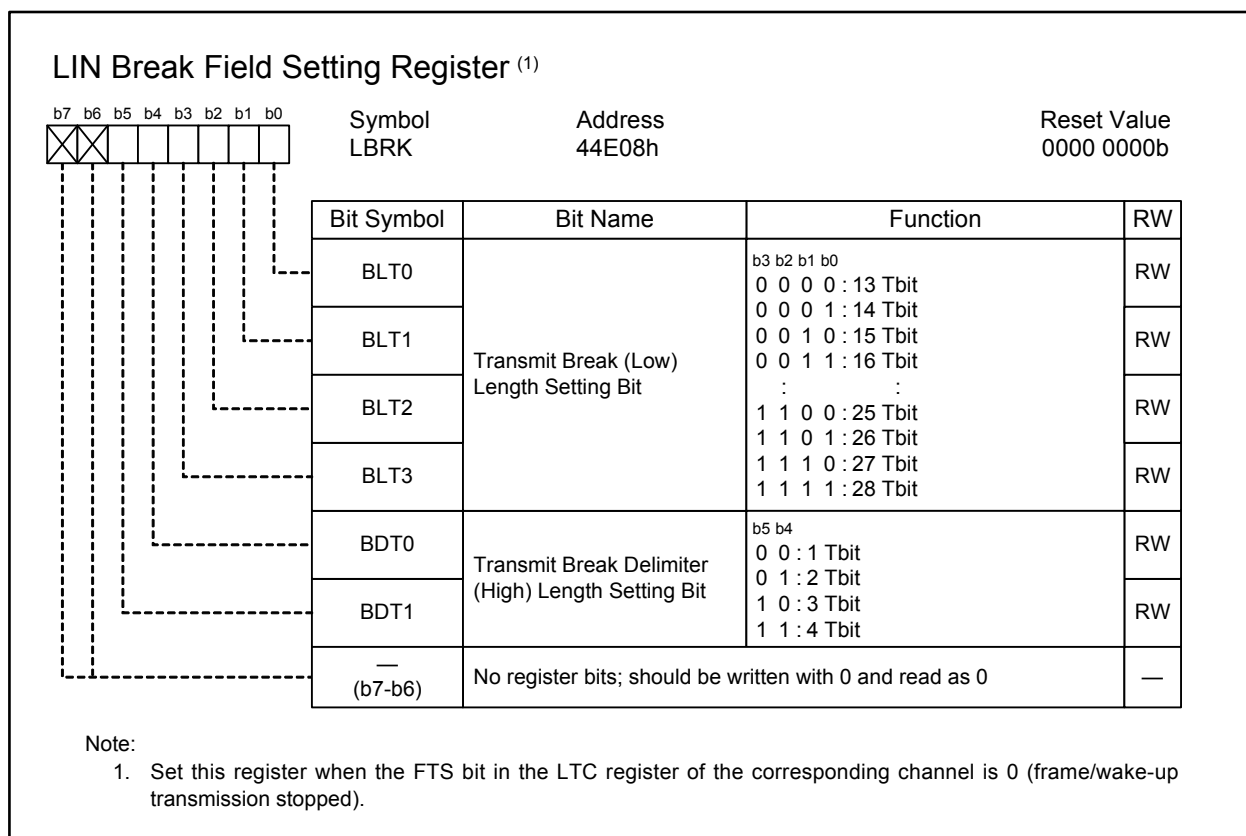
LIN Break Field Setting Register $^{(1)}$

b7 b6 b5 b4 b3 b2 b1 b0

Symbol
LBRK

Address
44E08h

Reset Value
0000 0000b

| Bit Symbol | Bit Name | Function | RW |
|---|---|---|---|
| BLT0 | Transmit Break (Low) Length Setting Bit | b3 b2 b1 b0<br>0 0 0 0 : 13 Tbit<br>0 0 0 1 : 14 Tbit<br>0 0 1 0 : 15 Tbit<br>0 0 1 1 : 16 Tbit<br>: :<br>1 1 0 0 : 25 Tbit<br>1 1 0 1 : 26 Tbit<br>1 1 1 0 : 27 Tbit<br>1 1 1 1 : 28 Tbit | RW |
| BLT1 | | | RW |
| BLT2 | | | RW |
| BLT3 | | | RW |
| BDT0 | Transmit Break Delimiter (High) Length Setting Bit | b5 b4<br>0 0 : 1 Tbit<br>0 1 : 2 Tbit<br>1 0 : 3 Tbit<br>1 1 : 4 Tbit | RW |
| BDT1 | | | RW |
| — (b7-b6) | No register bits; should be written with 0 and read as 0 | | — |

Note:
1. Set this register when the FTS bit in the LTC register of the corresponding channel is 0 (frame/wake-up transmission stopped).